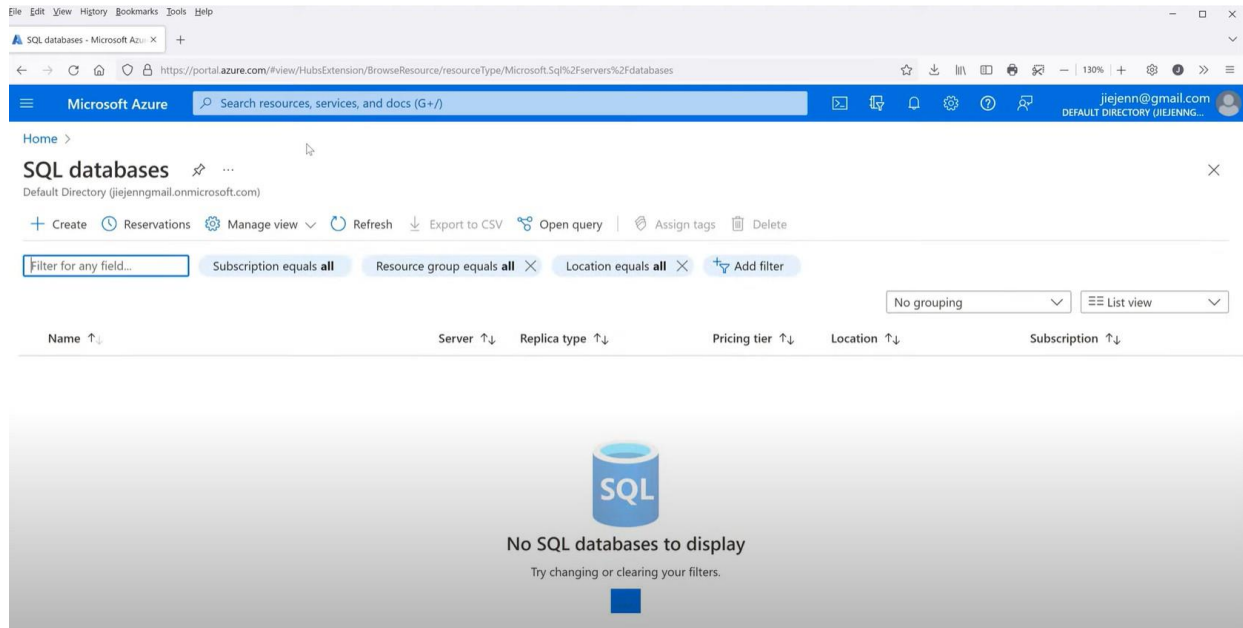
File Edit View History Bookmarks Tools Help

SQL databases - Microsoft Azu ×

https://portal.azure.com/#view/HubsExtension/BrowseResource/resourceType/Microsoft.Sql%2Fservers%2Fdatabases

130%

Microsoft Azure

Search resources, services, and docs (G+/)

jiejenn@gmail.com
DEFAULT DIRECTORY (JIEJENNG...

Home >

SQL databases

Default Directory (jiejenngmail.onmicrosoft.com)

+ Create  Reservations  Manage view  Refresh  Export to CSV  Open query  Assign tags  Delete

Filter for any field...  Subscription equals **all**  Resource group equals **all**  Location equals **all**  Add filter

No grouping  List view

Name ↑↓  Server ↑↓  Replica type ↑↓  Pricing tier ↑↓  Location ↑↓  Subscription ↑↓

SQL

No SQL databases to display

Try changing or clearing your filters.